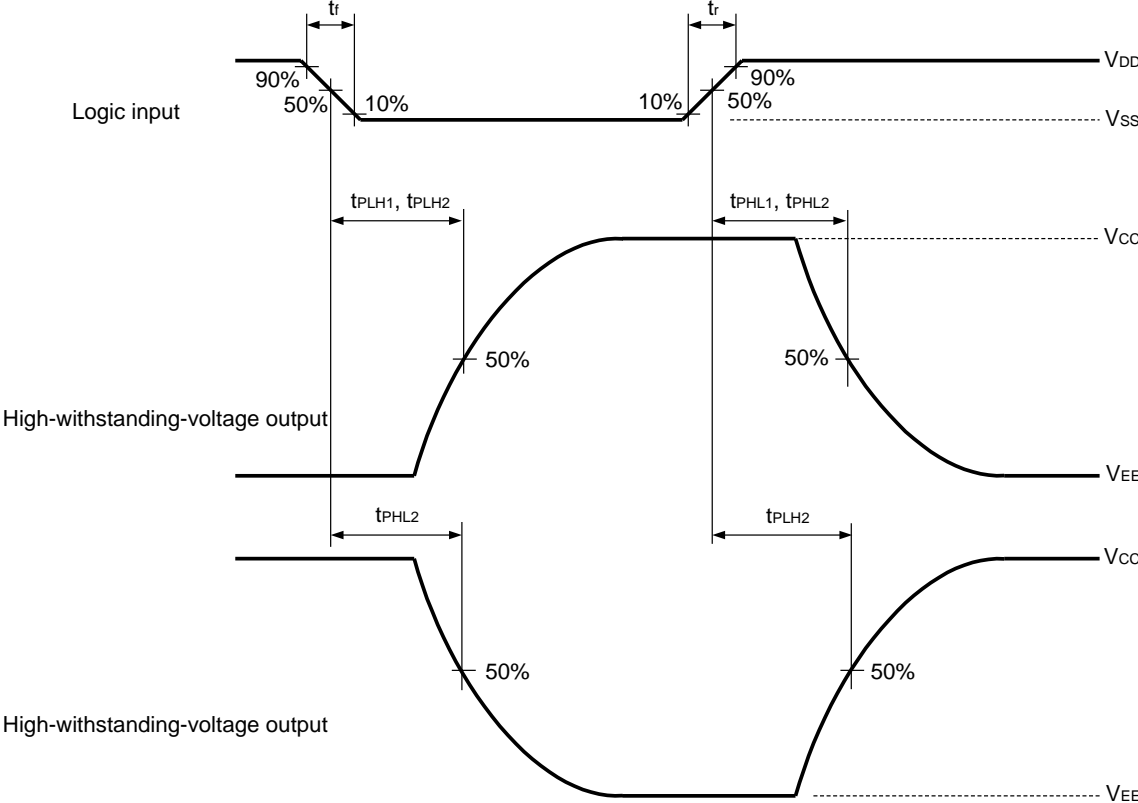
$t_f$

$t_r$

90%

50%

10%

10%

50%

90%

$V_{DD}$

Logic input

$V_{SS}$

$t_{PLH1}$, $t_{PLH2}$

$t_{PHL1}$, $t_{PHL2}$

$V_{CC}$

50%

50%

High-withstanding-voltage output

$V_{EE}$

$t_{PHL2}$

$t_{PLH2}$

$V_{CC}$

50%

50%

High-withstanding-voltage output

$V_{EE}$